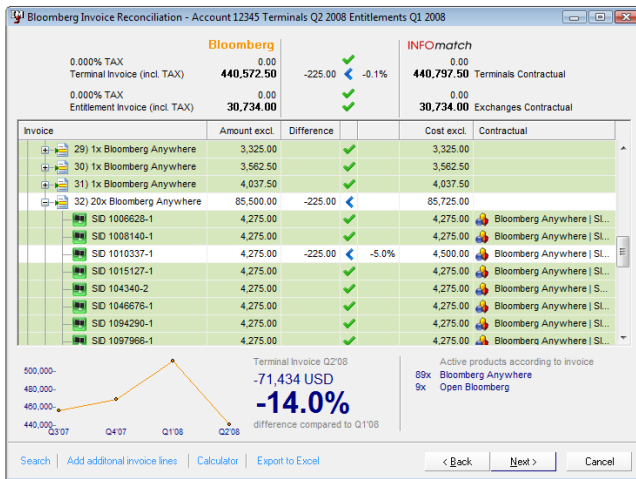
Bloomberg Invoice Reconciliation - Account 12345 Terminals Q2 2008 Entitlements Q1 2008

Bloomberg

INFOmatch

0.000% TAX 0.00 0.00
Terminal Invoice (incl. TAX) 440,572.50 -225.00 -0.1% 440,797.50 Terminals Contractual

0.000% TAX 0.00 0.00
Entitlement Invoice (incl. TAX) 30,734.00 30,734.00 Exchanges Contractual

| Invoice | Amount excl. | Difference | | | Cost excl. | Contractual |
|---|---|---|---|---|---|---|
| 29) 1x Bloomberg Anywhere | 3,325.00 | | | | 3,325.00 | |
| 30) 1x Bloomberg Anywhere | 3,562.50 | | | | 3,562.50 | |
| 31) 1x Bloomberg Anywhere | 4,037.50 | | | | 4,037.50 | |
| 32) 20x Bloomberg Anywhere | 85,500.00 | -225.00 | | | 85,725.00 | |
| SID 1006628-1 | 4,275.00 | | | | 4,275.00 | Bloomberg Anywhere \| Sl... |
| SID 1008140-1 | 4,275.00 | | | | 4,275.00 | Bloomberg Anywhere \| Sl... |
| SID 1010337-1 | 4,275.00 | -225.00 | | -5.0% | 4,500.00 | Bloomberg Anywhere \| Sl... |
| SID 1015127-1 | 4,275.00 | | | | 4,275.00 | Bloomberg Anywhere \| Sl... |
| SID 104340-2 | 4,275.00 | | | | 4,275.00 | Bloomberg Anywhere \| S... |
| SID 1046676-1 | 4,275.00 | | | | 4,275.00 | Bloomberg Anywhere \| Sl... |
| SID 1094290-1 | 4,275.00 | | | | 4,275.00 | Bloomberg Anywhere \| Sl... |
| SID 1097966-1 | 4,275.00 | | | | 4,275.00 | Bloomberg Anywhere \| Sl... |

500,000-
480,000-
460,000-
440,000-
Q3'07 Q4'07 Q1'08 Q2'08

Terminal Invoice Q2'08
-71,434 USD
-14.0%
difference compared to Q1'08

Active products according to invoice
89x Bloomberg Anywhere
9x Open Bloomberg

Search | Add additonal invoice lines | Calculator | Export to Excel

< Back | Next > | Cancel